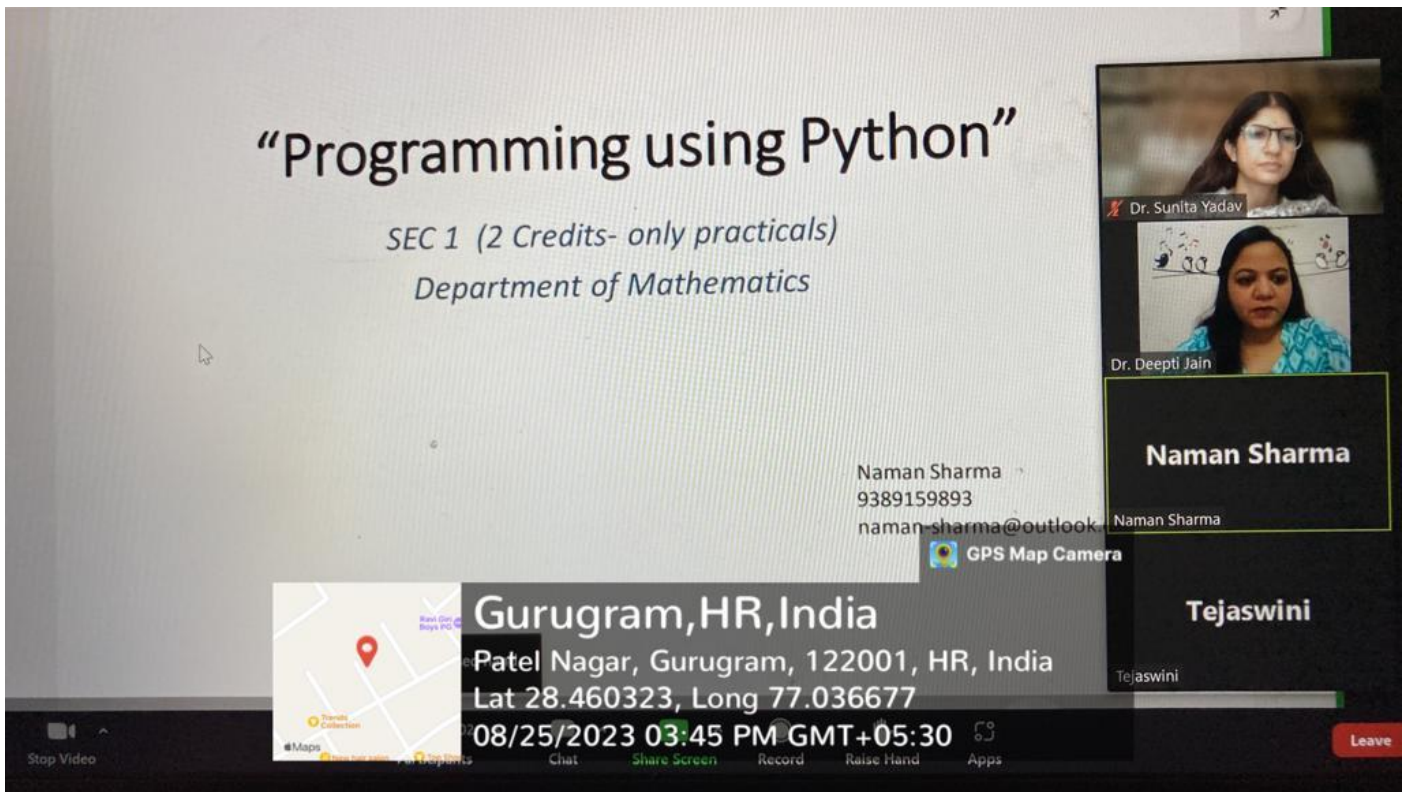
"Programming using Python"

SEC 1 (2 Credits- only practicals)
Department of Mathematics

Naman Sharma
9389159893
naman-sharma@outlook.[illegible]

Dr. Sunita Yadav

Dr. Deepti Jain

Naman Sharma
Naman Sharma

Tejaswini
Tejaswini

GPS Map Camera

Ravi Giri Boys PG

Trends Collection

Maps

Gurugram,HR,India
Patel Nagar, Gurugram, 122001, HR, India
Lat 28.460323, Long 77.036677
08/25/2023 03:45 PM GMT+05:30

Stop Video
Participants
Chat
Share Screen
Record
Raise Hand
Apps
Leave